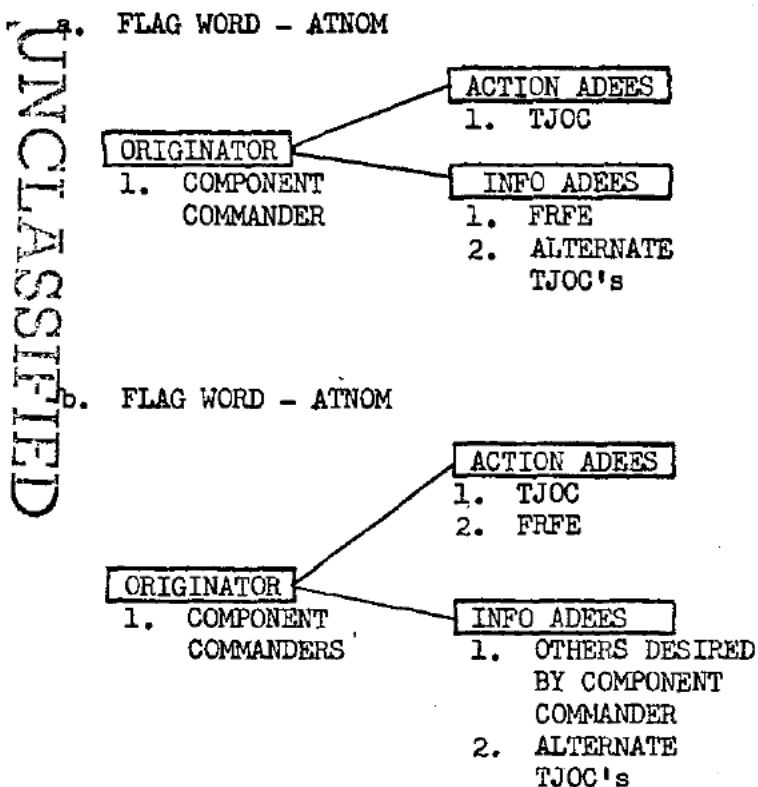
UNCLASSIFIED

a. FLAG WORD – ATNOM

ORIGINATOR
1. COMPONENT COMMANDER

ACTION ADEES
1. TJOC

INFO ADEES
1. FRFE
2. ALTERNATE TJOC's

b. FLAG WORD – ATNOM

ORIGINATOR
1. COMPONENT COMMANDERS

ACTION ADEES
1. TJOC
2. FRFE

INFO ADEES
1. OTHERS DESIRED BY COMPONENT COMMANDER
2. ALTERNATE TJOC's